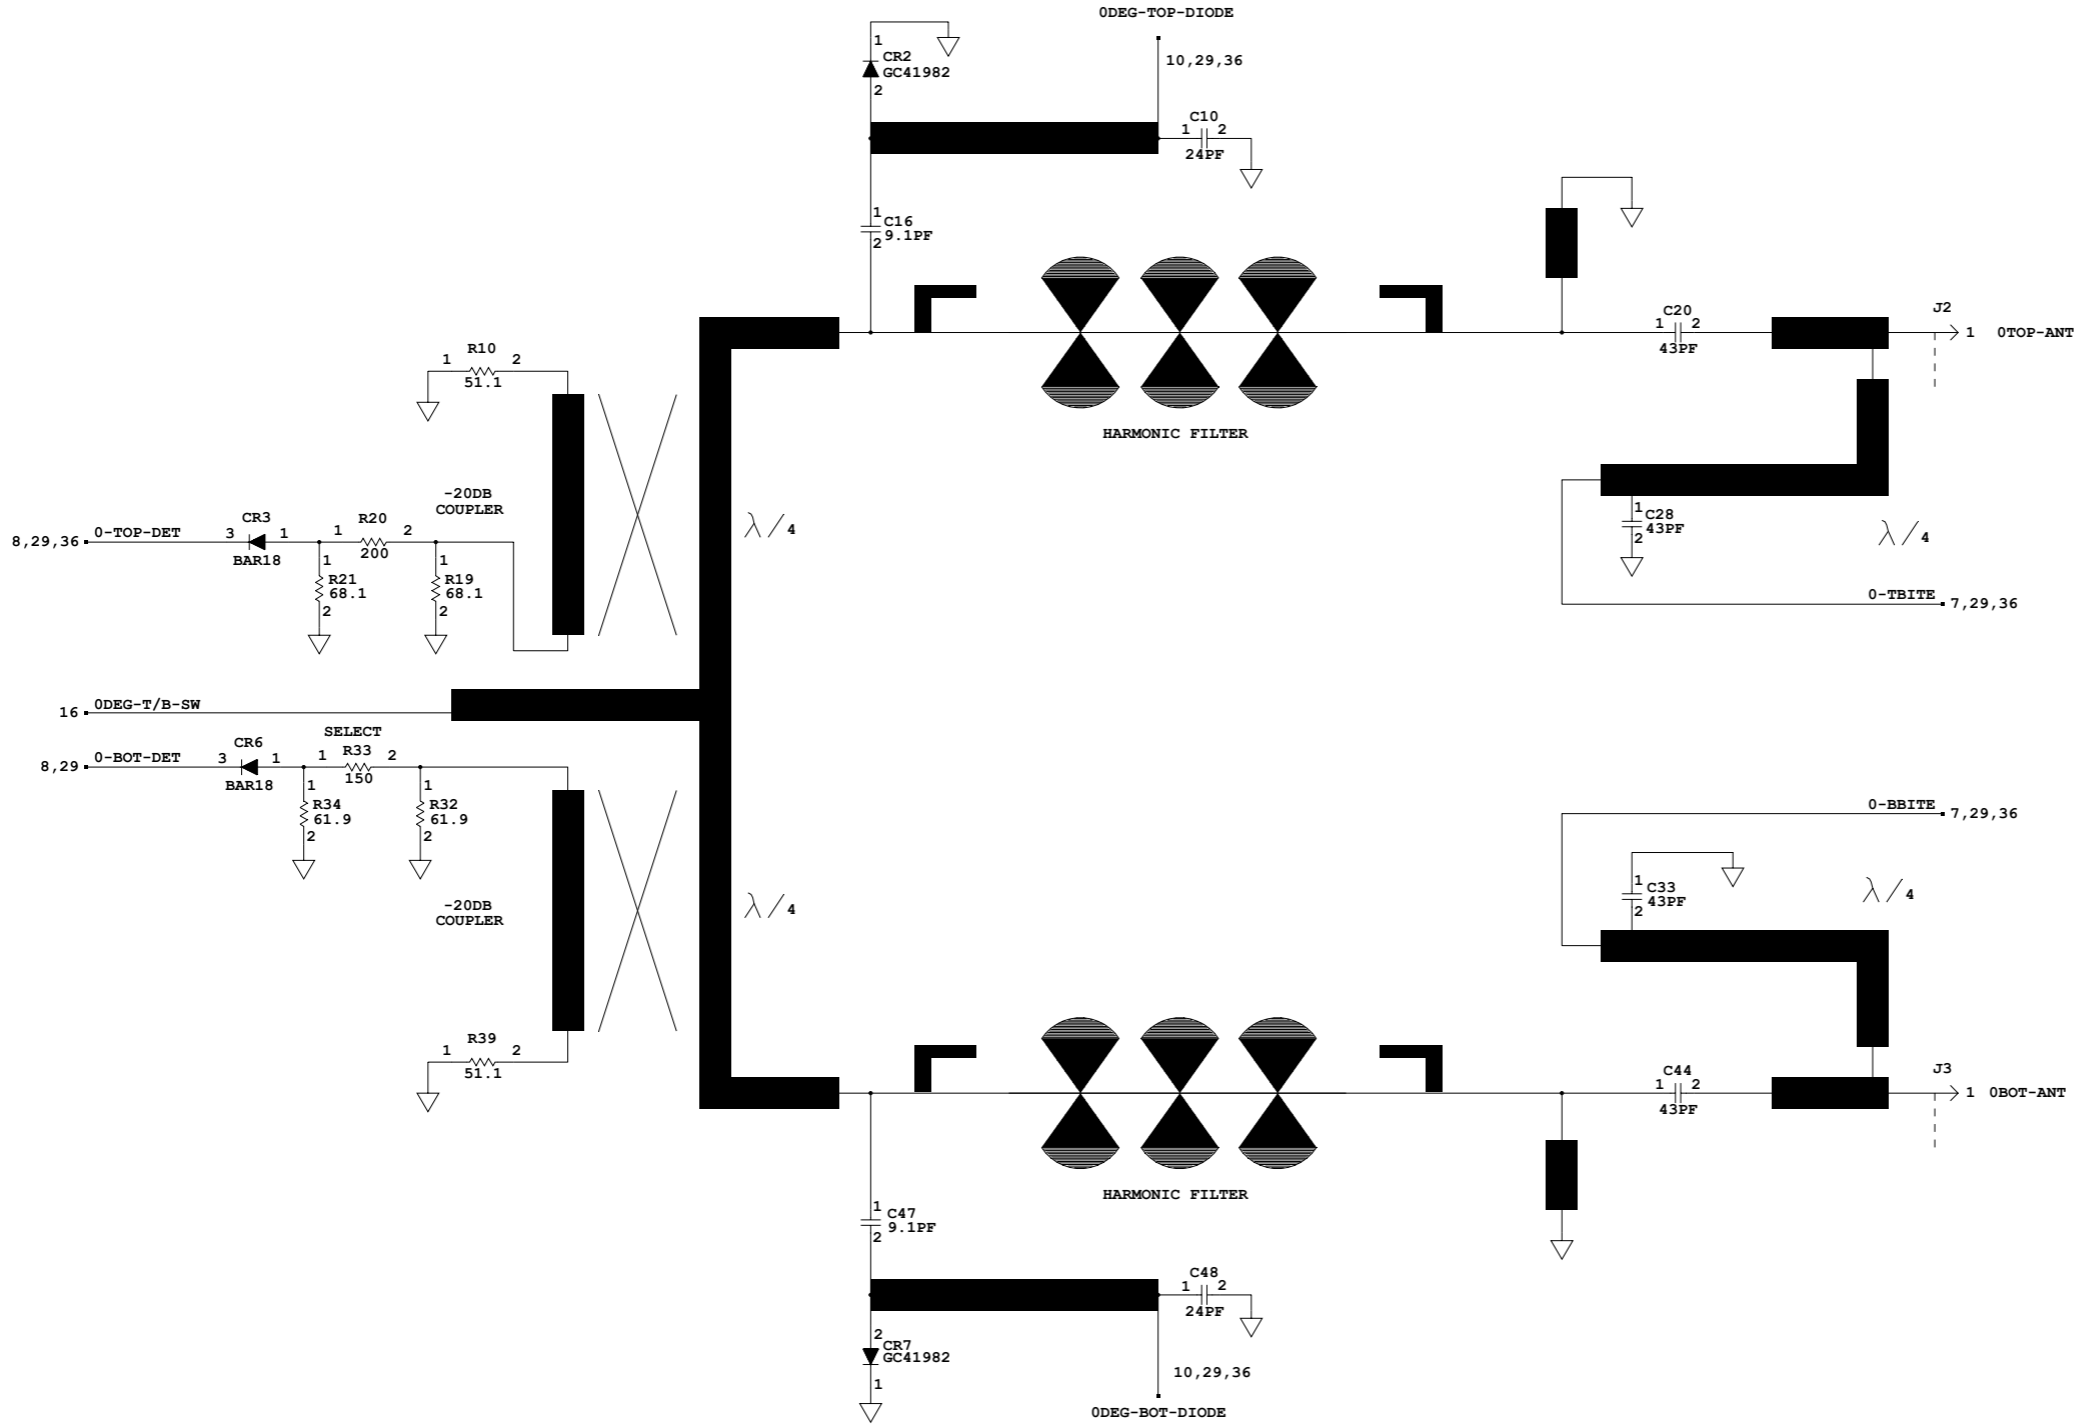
0DEG-TOP-DIODE
10,29,36
1
CR2
GC41982
2
C10
1 2
24PF
1
C16
9.1PF
2
R10
1 2
51.1
HARMONIC FILTER
C20
1 2
43PF
J2
1 0TOP-ANT
-20DB
COUPLER
CR3
8,29,36 0-TOP-DET 3 1
BAR18
1 R20 2
200
1
R21
68.1
2
1
R19
68.1
2
$\lambda/4$
1
C28
43PF
2
$\lambda/4$
0-TBITE
7,29,36
16 0DEG-T/B-SW
SELECT
CR6
8,29 0-BOT-DET 3 1
BAR18
1 R33 2
150
1
R34
61.9
2
1
R32
61.9
2
-20DB
COUPLER
$\lambda/4$
0-BBITE
7,29,36
1
C33
43PF
2
$\lambda/4$
R39
1 2
51.1
C44
1 2
43PF
J3
1 0BOT-ANT
HARMONIC FILTER
1
C47
9.1PF
2
C48
1 2
24PF
2
CR7
GC41982
1
10,29,36
0DEG-BOT-DIODE